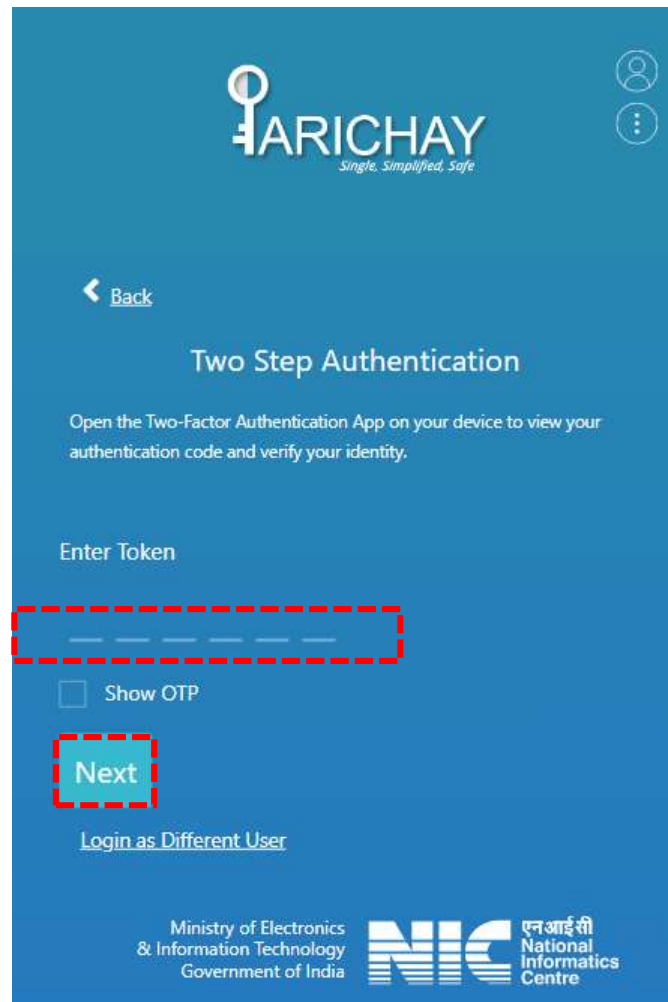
PARICHAY
Single, Simplified, Safe

Back

Two Step Authentication

Open the Two-Factor Authentication App on your device to view your authentication code and verify your identity.

Enter Token

Show OTP

Next

Login as Different User

Ministry of Electronics & Information Technology Government of India

NIC
एनआईसी
National Informatics Centre